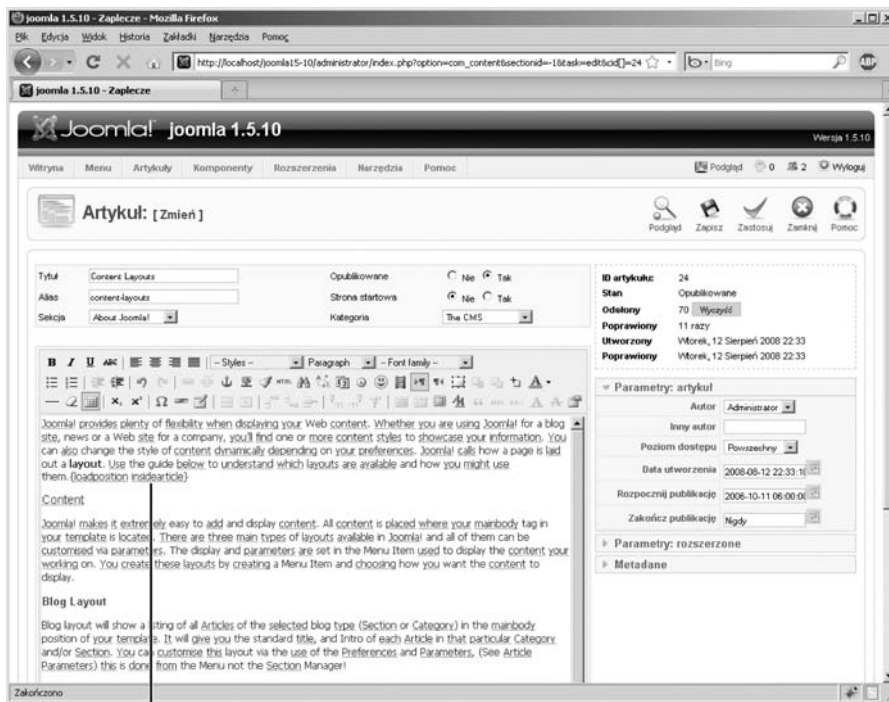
joomla 1.5.10 - Zaplecze - Mozilla Firefox
Plik Edycja Widok Historia Zakładki Narzędzia Pomoc
http://localhost/joomla15-10/administrator/index.php?option=com_content&sectionid=-1&task=edit&cid[]=24
Bing
joomla 1.5.10 - Zaplecze
Joomla! joomla 1.5.10
Wersja 1.5.10
Witryna Menu Artykuły Komponenty Rozszerzenia Narzędzia Pomoc
Podgląd 0 2 Wyloguj
Artykuł: [ Zmień ]
Podgląd Zapisz Zastosuj Zamknij Pomoc

| Tytuł | Content Layouts | Opublikowane | Nie Tak |
|---|---|---|---|
| Alias | content-layouts | Strona startowa | Nie Tak |
| Sekcja | About Joomla! | Kategoria | The CMS |

| ID artykułu: | 24 |
|---|---|
| Stan | Opublikowane |
| Odsłony | 70 Wyczyść |
| Poprawiony | 11 razy |
| Utworzony | Wtorek, 12 Sierpień 2008 22:33 |
| Poprawiony | Wtorek, 12 Sierpień 2008 22:33 |

- Styles - Paragraph - Font family -

Joomla! provides plenty of flexibility when displaying your Web content. Whether you are using Joomla! for a blog site, news or a Web site for a company, you'll find one or more content styles to showcase your information. You can also change the style of content dynamically depending on your preferences. Joomla! calls how a page is laid out a layout. Use the guide below to understand which layouts are available and how you might use them. {loadposition insidearticle}

Content

Joomla! makes it extremely easy to add and display content. All content is placed where your mainbody tag in your template is located. There are three main types of layouts available in Joomla! and all of them can be customised via parameters. The display and parameters are set in the Menu Item used to display the content your working on. You create these layouts by creating a Menu Item and choosing how you want the content to display.

Blog Layout

Blog layout will show a listing of all Articles of the selected blog type (Section or Category) in the mainbody position of your template. It will give you the standard title, and Intro of each Article in that particular Category and/or Section. You can customise this layout via the use of the Preferences and Parameters, (See Article Parameters) this is done from the Menu not the Section Manager!

Parametry: artykuł
Autor Administrator
Inny autor
Poziom dostępu Powszechny
Data utworzenia 2008-08-12 22:33:1
Rozpocznij publikację 2006-10-11 06:00:0
Zakończ publikację Nigdy
Parametry: rozszerzone
Metadane
Zakończono